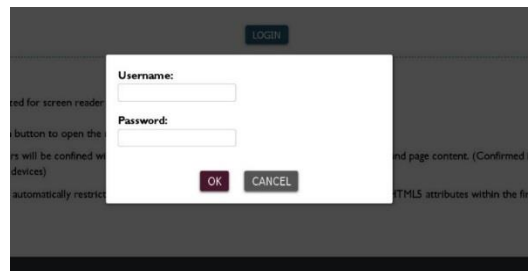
LOGIN

red for screen reader

button to open the

rs will be confined wi

devices)

automatically restrict

Username:

Password:

OK CANCEL

nd page content. (Confirmed

HTML5 attributes within the fir